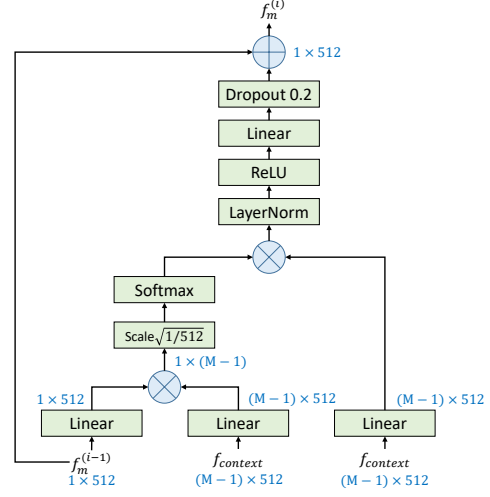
$f_m^{(i)}$

$1 \times 512$

Dropout 0.2

Linear

ReLU

LayerNorm

Softmax

Scale$\sqrt{1/512}$

$1 \times (M-1)$

$1 \times 512$

$(M-1) \times 512$

$(M-1) \times 512$

Linear

Linear

Linear

$f_m^{(i-1)}$
$1 \times 512$

$f_{context}$
$(M-1) \times 512$

$f_{context}$
$(M-1) \times 512$